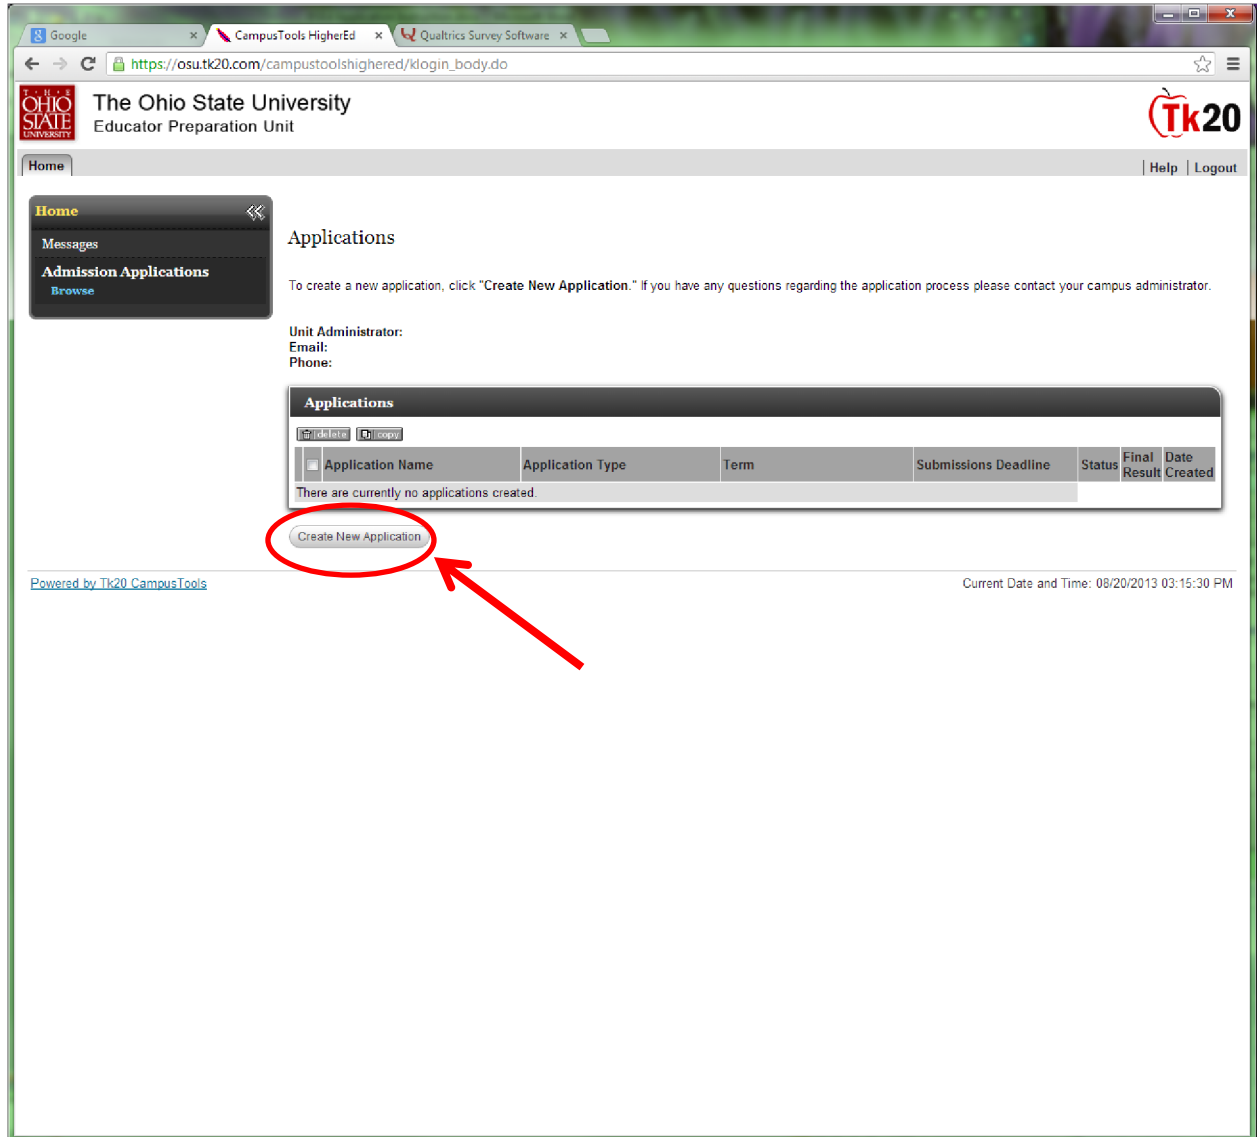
Google ×
CampusTools HigherEd ×
Qualtrics Survey Software ×

https://osu.tk20.com/campustoolshighered/klogin_body.do

THE OHIO STATE UNIVERSITY
The Ohio State University
Educator Preparation Unit

Tk20

Home

Help | Logout

Home
Messages
Admission Applications
Browse

Applications

To create a new application, click "Create New Application." If you have any questions regarding the application process please contact your campus administrator.

Unit Administrator:
Email:
Phone:

Applications

delete copy

| | Application Name | Application Type | Term | Submissions Deadline | Status | Final Result | Date Created |
|---|---|---|---|---|---|---|---|
| There are currently no applications created. | | | | | | | |

Create New Application

Powered by Tk20 CampusTools

Current Date and Time: 08/20/2013 03:15:30 PM